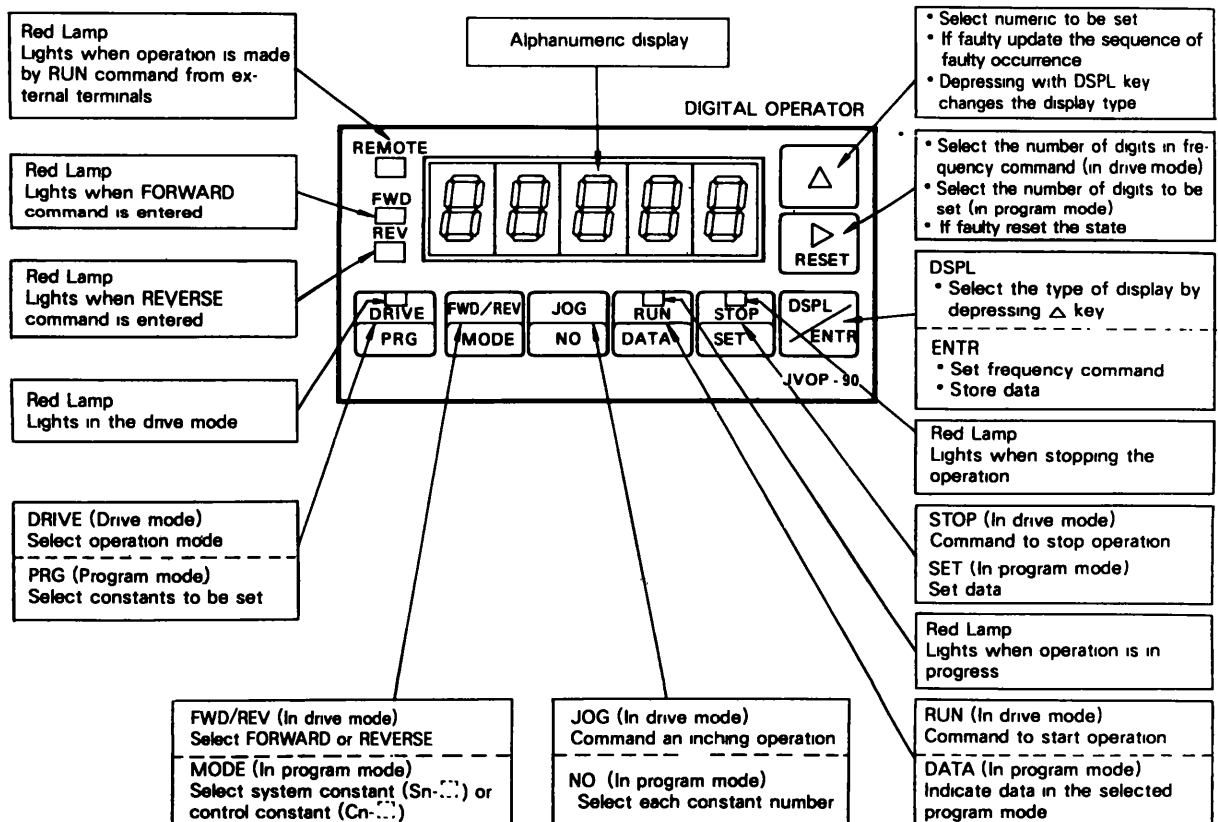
Red Lamp
Lights when operation is made by RUN command from external terminals

Alphanumeric display

• Select numeric to be set
• If faulty update the sequence of faulty occurrence
• Depressing with DSPL key changes the display type

DIGITAL OPERATOR

REMOTE

FWD

REV

Red Lamp
Lights when FORWARD command is entered

• Select the number of digits in frequency command (in drive mode)
• Select the number of digits to be set (in program mode)
• If faulty reset the state

RESET

Red Lamp
Lights when REVERSE command is entered

DRIVE
PRG

FWD/REV
MODE

JOG
NO

RUN
DATA

STOP
SET

DSPL
ENTR

DSPL
• Select the type of display by depressing △ key

ENTR
• Set frequency command
• Store data

JVOP-90

Red Lamp
Lights in the drive mode

Red Lamp
Lights when stopping the operation

DRIVE (Drive mode)
Select operation mode

PRG (Program mode)
Select constants to be set

STOP (In drive mode)
Command to stop operation
SET (In program mode)
Set data

Red Lamp
Lights when operation is in progress

FWD/REV (In drive mode)
Select FORWARD or REVERSE

MODE (In program mode)
Select system constant (Sn-□) or control constant (Cn-□)

JOG (In drive mode)
Command an inching operation

NO (In program mode)
Select each constant number

RUN (In drive mode)
Command to start operation

DATA (In program mode)
Indicate data in the selected program mode